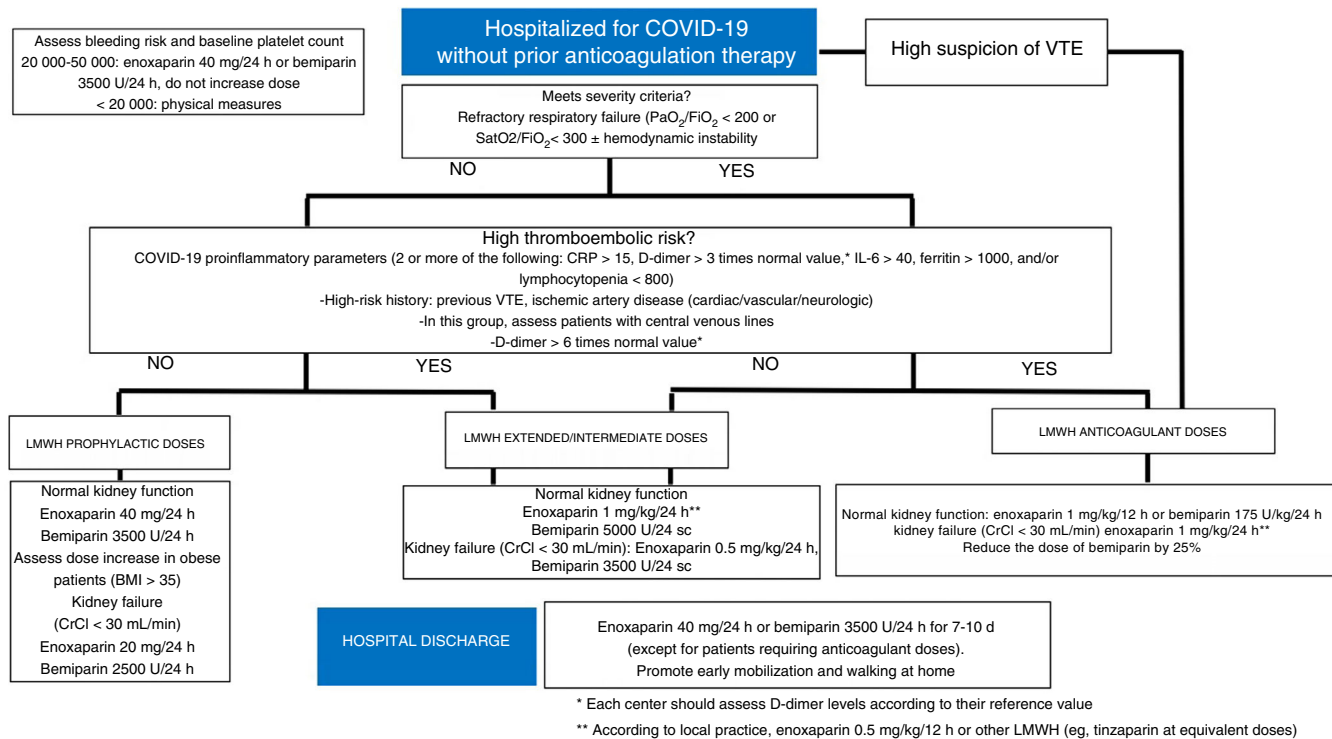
Hospitalized for COVID-19 without prior anticoagulation therapy

Assess bleeding risk and baseline platelet count
20 000-50 000: enoxaparin 40 mg/24 h or bemiparin 3500 U/24 h, do not increase dose
< 20 000: physical measures

High suspicion of VTE

Meets severity criteria?
Refractory respiratory failure ($PaO_2/FiO_2$ < 200 or SatO2/$FiO_2$< 300 ± hemodynamic instability

NO

YES

High thromboembolic risk?
COVID-19 proinflammatory parameters (2 or more of the following: CRP > 15, D-dimer > 3 times normal value,* IL-6 > 40, ferritin > 1000, and/or lymphocytopenia < 800)
-High-risk history: previous VTE, ischemic artery disease (cardiac/vascular/neurologic)
-In this group, assess patients with central venous lines
-D-dimer > 6 times normal value*

NO

YES

NO

YES

LMWH PROPHYLACTIC DOSES

LMWH EXTENDED/INTERMEDIATE DOSES

LMWH ANTICOAGULANT DOSES

Normal kidney function
Enoxaparin 40 mg/24 h
Bemiparin 3500 U/24 h
Assess dose increase in obese patients (BMI > 35)
Kidney failure
(CrCl < 30 mL/min)
Enoxaparin 20 mg/24 h
Bemiparin 2500 U/24 h

Normal kidney function
Enoxaparin 1 mg/kg/24 h**
Bemiparin 5000 U/24 sc
Kidney failure (CrCl < 30 mL/min): Enoxaparin 0.5 mg/kg/24 h, Bemiparin 3500 U/24 sc

Normal kidney function: enoxaparin 1 mg/kg/12 h or bemiparin 175 U/kg/24 h
kidney failure (CrCl < 30 mL/min) enoxaparin 1 mg/kg/24 h**
Reduce the dose of bemiparin by 25%

HOSPITAL DISCHARGE

Enoxaparin 40 mg/24 h or bemiparin 3500 U/24 h for 7-10 d
(except for patients requiring anticoagulant doses).
Promote early mobilization and walking at home

* Each center should assess D-dimer levels according to their reference value

** According to local practice, enoxaparin 0.5 mg/kg/12 h or other LMWH (eg, tinzaparin at equivalent doses)